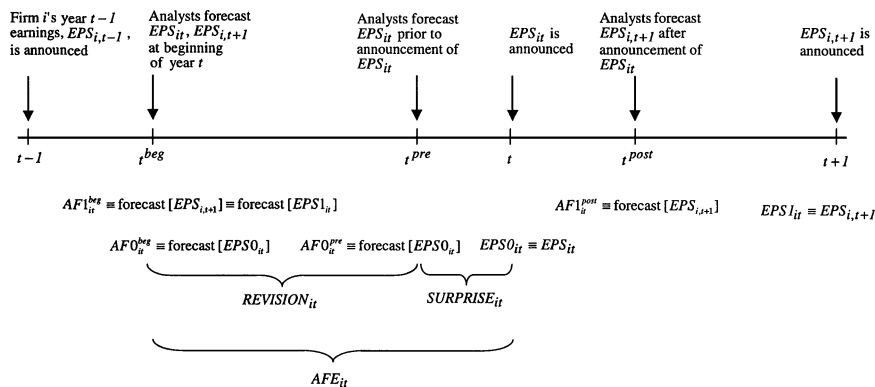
Firm i's year $t-1$ earnings, $EPS_{i,t-1}$, is announced

Analysts forecast $EPS_{it}$, $EPS_{i,t+1}$ at beginning of year $t$

Analysts forecast $EPS_{it}$ prior to announcement of $EPS_{it}$

$EPS_{it}$ is announced

Analysts forecast $EPS_{i,t+1}$ after announcement of $EPS_{it}$

$EPS_{i,t+1}$ is announced

$t-1$

$t^{beg}$

$t^{pre}$

$t$

$t^{post}$

$t+1$

$AF1_{it}^{beg} \equiv$ forecast $[EPS_{i,t+1}] \equiv$ forecast $[EPS1_{it}]$

$AF1_{it}^{post} \equiv$ forecast $[EPS_{i,t+1}]$

$EPS1_{it} \equiv EPS_{i,t+1}$

$AF0_{it}^{beg} \equiv$ forecast $[EPS0_{it}]$

$AF0_{it}^{pre} \equiv$ forecast $[EPS0_{it}]$

$EPS0_{it} \equiv EPS_{it}$

$REVISION_{it}$

$SURPRISE_{it}$

$AFE_{it}$